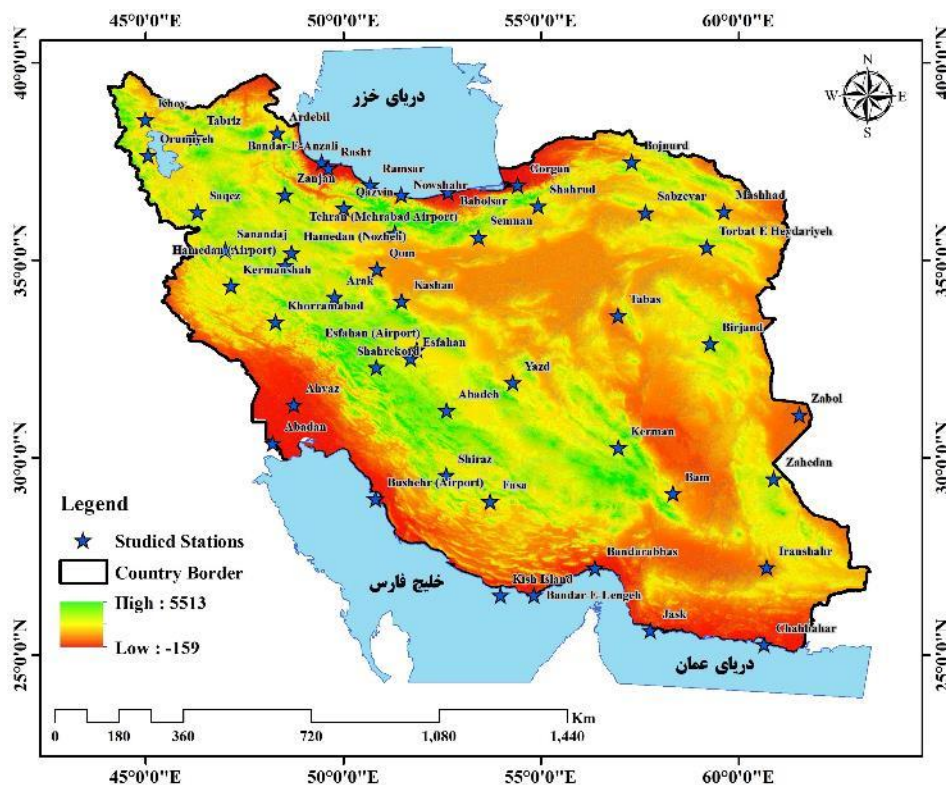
45°0'0"E 50°0'0"E 55°0'0"E 60°0'0"E

40°0'0"N 35°0'0"N 30°0'0"N 25°0'0"N

40°0'0"N 35°0'0"N 30°0'0"N 25°0'0"N

N
W E
S

دریای خزر

Khoy
Tabriz
Orumiyeh
Ardebil
Bandar-E-Anzali
Rasht
Ramsar
Gorgan
Bojnurd
Zanjan
Qazvin
Nowshahr
Babolsar
Shahrud
Sabzevar
Mashhad
Saqez
Tehran (Mehrabad Airport)
Semnan
Torbat E Heydariyeh
Sanandaj
Hamedan (Airport)
Hamedan (Nozheh)
Qom
Kermanshah
Arak
Kashan
Tabas
Khorramabad
Birjand
Esfahan (Airport)
Esfahan
Shahrekord
Yazd
Ahvaz
Abadeh
Zabol
Abadan
Kerman
Shiraz
Zahedan
Bam
Bushehr (Airport)
Fasa
Bandarabbas
Iranshahr
Kish Island
Bandar E Lengeh
Jask
Chabahar

Legend
Studied Stations
Country Border
High : 5513
Low : -159

خلیج فارس

دریای عمان

0 180 360 720 1,080 1,440 Km

45°0'0"E 50°0'0"E 55°0'0"E 60°0'0"E